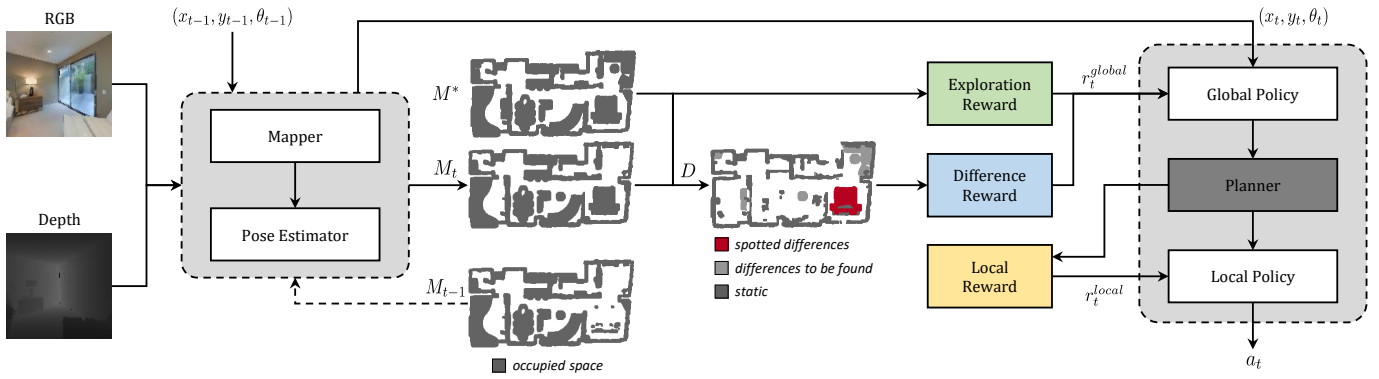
RGB

$(x_{t-1}, y_{t-1}, \theta_{t-1})$

$(x_t, y_t, \theta_t)$

Mapper

Pose Estimator

Depth

$M^*$

$M_t$

$M_{t-1}$

$D$

Exploration Reward

Difference Reward

Local Reward

$r_t^{global}$

$r_t^{local}$

Global Policy

Planner

Local Policy

$a_t$

spotted differences

differences to be found

static

occupied space